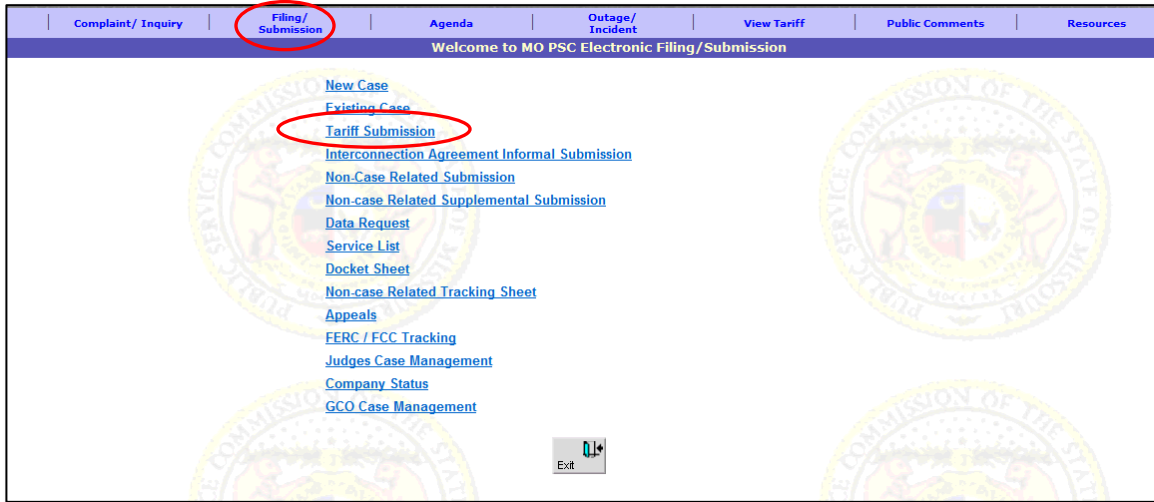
Complaint/ Inquiry | Filing/ Submission | Agenda | Outage/ Incident | View Tariff | Public Comments | Resources

Welcome to MO PSC Electronic Filing/Submission

New Case
Existing Case
Tariff Submission
Interconnection Agreement Informal Submission
Non-Case Related Submission
Non-case Related Supplemental Submission
Data Request
Service List
Docket Sheet
Non-case Related Tracking Sheet
Appeals
FERC / FCC Tracking
Judges Case Management
Company Status
GCO Case Management

Exit

PUBLIC SERVICE COMMISSION OF THE STATE OF MISSOURI